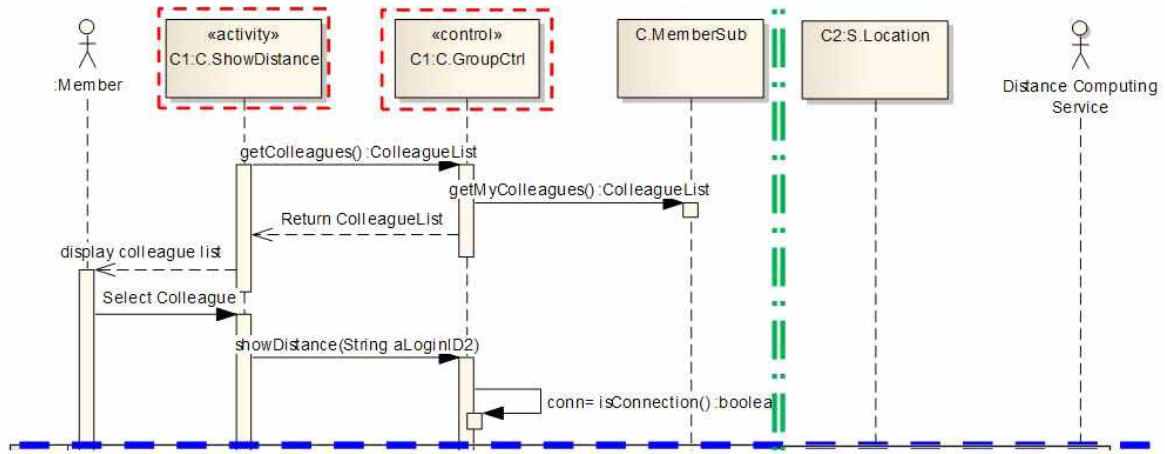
:Member

«activity»
C1:C.ShowDistance

«control»
C1:C.GroupCtrl

C.MemberSub

C2:S.Location

Distance Computing Service

getColleagues() :ColleagueList

getMyColleagues() :ColleagueList

Return ColleagueList

display colleague list

Select Colleague

showDistance(String aLoginID2)

conn= isConnection() :boolea